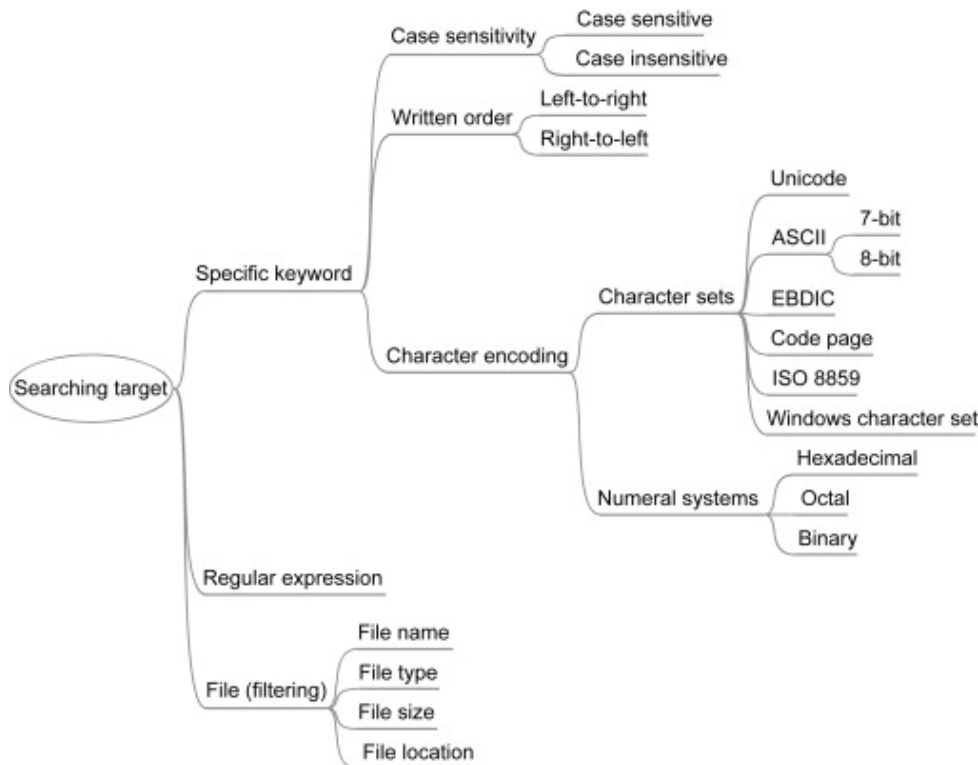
Searching target

Specific keyword

Case sensitivity

Case sensitive

Case insensitive

Written order

Left-to-right

Right-to-left

Character encoding

Character sets

Unicode

ASCII

7-bit

8-bit

EBDIC

Code page

ISO 8859

Windows character set

Numeral systems

Hexadecimal

Octal

Binary

Regular expression

File (filtering)

File name

File type

File size

File location